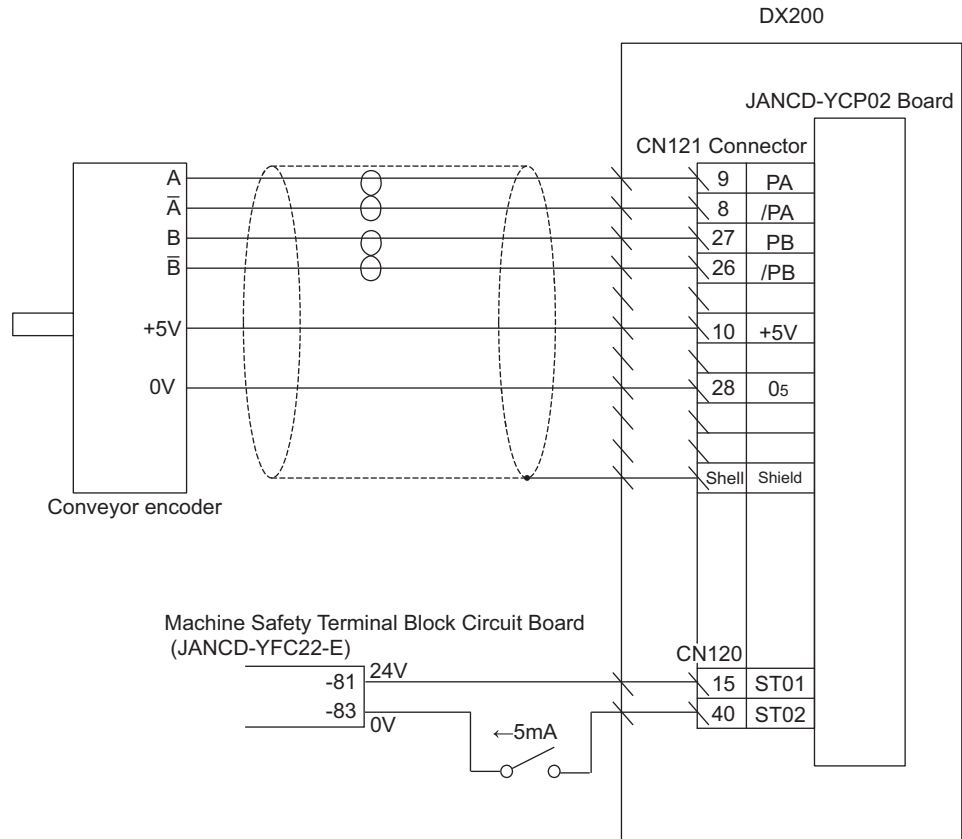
DX200

JANCD-YCP02 Board

CN121 Connector

A
$\overline{A}$
B
$\overline{B}$

+5V

0V

Conveyor encoder

| 9 | PA |
|---|---|
| 8 | /PA |
| 27 | PB |
| 26 | /PB |
| | |
| 10 | +5V |
| | |
| 28 | 0₅ |
| | |
| | |
| Shell | Shield |

Machine Safety Terminal Block Circuit Board
(JANCD-YFC22-E)

-81 24V
-83 0V

←5mA

CN120

| 15 | ST01 |
|---|---|
| 40 | ST02 |